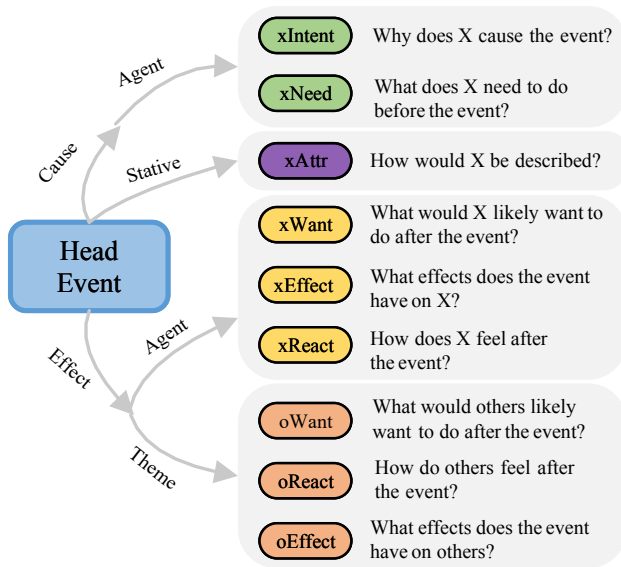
Head Event

Cause

Agent

Stative

Effect

Agent

Theme

xIntent Why does X cause the event?

xNeed What does X need to do before the event?

xAttr How would X be described?

xWant What would X likely want to do after the event?

xEffect What effects does the event have on X?

xReact How does X feel after the event?

oWant What would others likely want to do after the event?

oReact How do others feel after the event?

oEffect What effects does the event have on others?